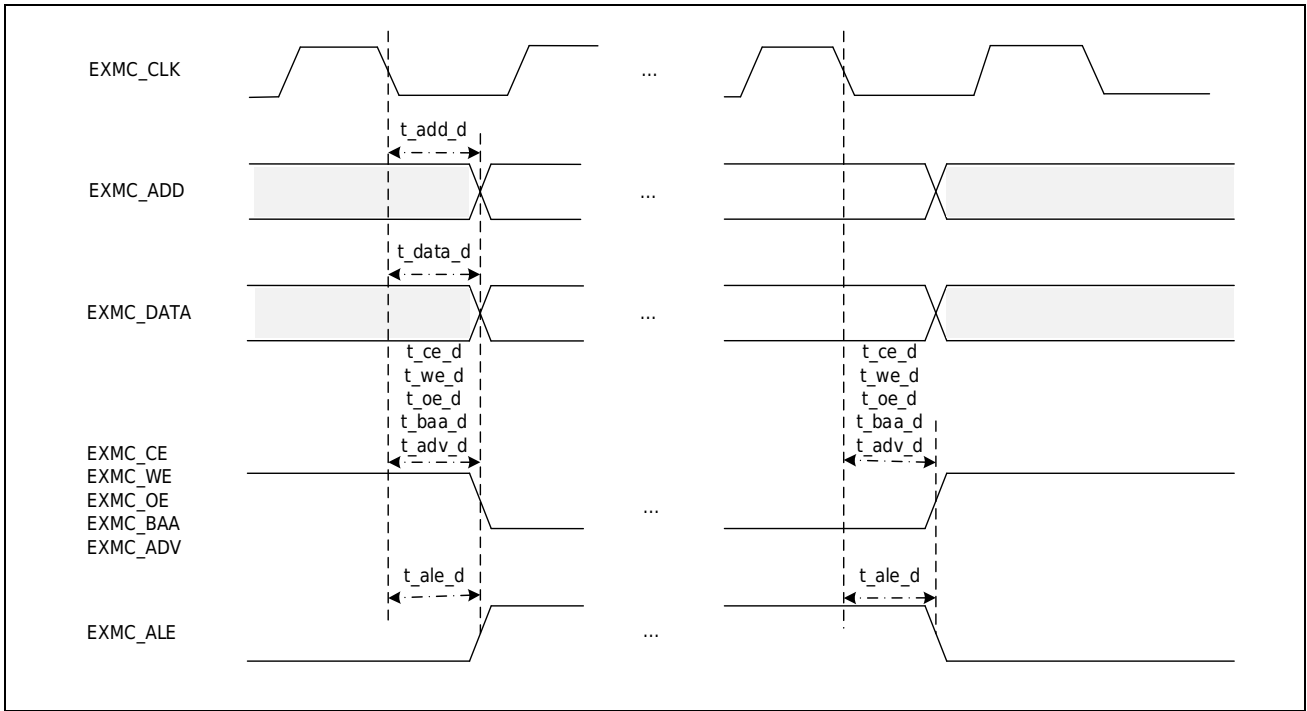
EXMC_CLK

...

t_add_d

EXMC_ADD

...

t_data_d

EXMC_DATA

...

t_ce_d
t_we_d
t_oe_d
t_baa_d
t_adv_d

t_ce_d
t_we_d
t_oe_d
t_baa_d
t_adv_d

EXMC_CE
EXMC_WE
EXMC_OE
EXMC_BAA
EXMC_ADV

...

t_ale_d

t_ale_d

EXMC_ALE

...